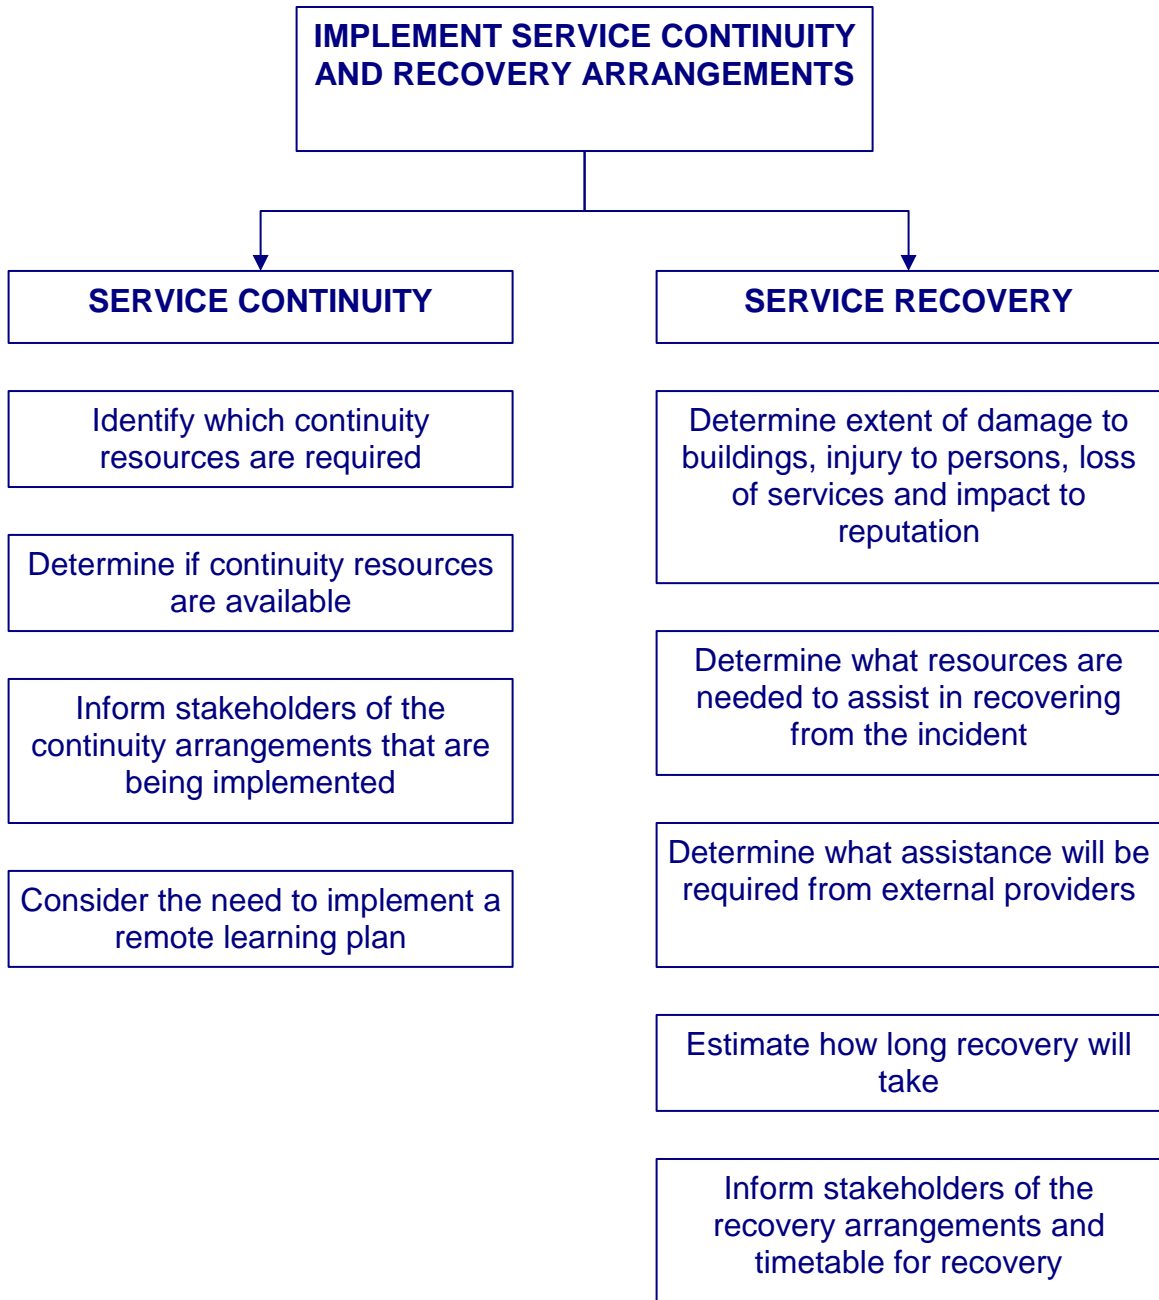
IMPLEMENT SERVICE CONTINUITY AND RECOVERY ARRANGEMENTS

SERVICE CONTINUITY

Identify which continuity resources are required

Determine if continuity resources are available

Inform stakeholders of the continuity arrangements that are being implemented

Consider the need to implement a remote learning plan

SERVICE RECOVERY

Determine extent of damage to buildings, injury to persons, loss of services and impact to reputation

Determine what resources are needed to assist in recovering from the incident

Determine what assistance will be required from external providers

Estimate how long recovery will take

Inform stakeholders of the recovery arrangements and timetable for recovery